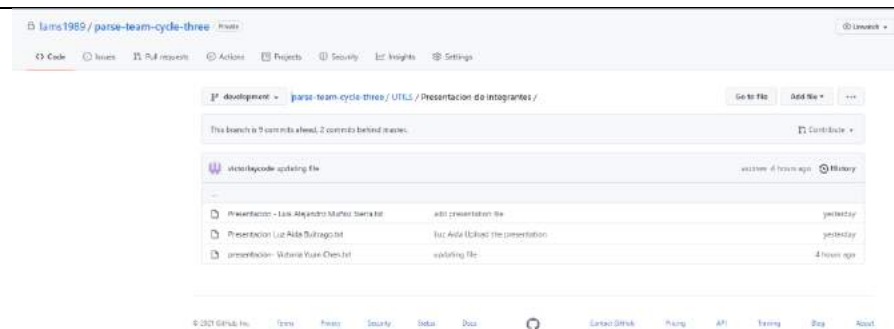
lams1989 / parse-team-cycle-three Private

Unwatch

Code Issues Pull requests Actions Projects Security Insights Settings

development parse-team-cycle-three / UTILS / Presentacion de integrantes /

Go to file Add file ···

This branch is 9 commits ahead, 2 commits behind master.

Contribute

victorlaycode updating file

a4331ee 4 hours ago History

..

| | | |
|---|---|---|
| Presentacion - Luis Alejandro Muñoz Sierra.txt | add presentation file | yesterday |
| Presentacion Luz Aida Buitrago.txt | luz Aida Upload the presentation | yesterday |
| presentación- Victoria Yuan Chen.txt | updating file | 4 hours ago |

© 2021 GitHub, Inc. Terms Privacy Security Status Docs Contact GitHub Pricing API Training Blog About